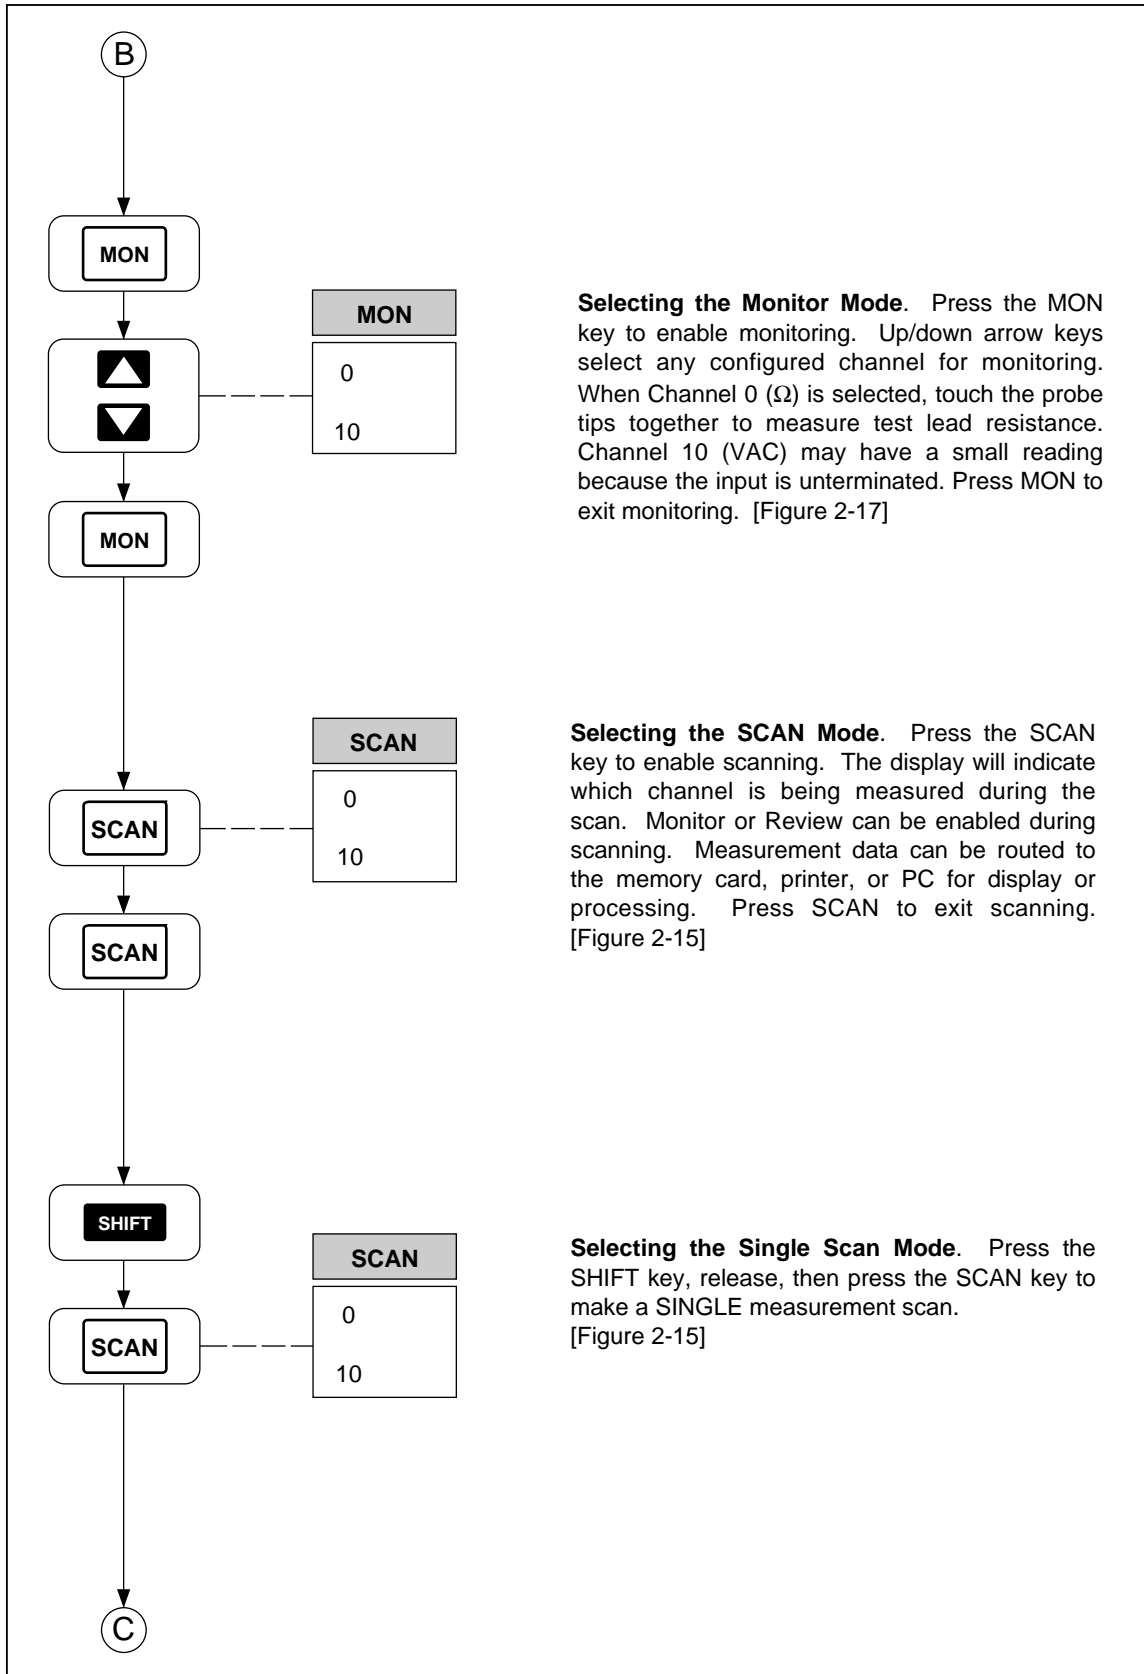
B

MON

MON

0

10

Selecting the Monitor Mode. Press the MON key to enable monitoring. Up/down arrow keys select any configured channel for monitoring. When Channel 0 (Ω) is selected, touch the probe tips together to measure test lead resistance. Channel 10 (VAC) may have a small reading because the input is unterminated. Press MON to exit monitoring. [Figure 2-17]

MON

SCAN

0

10

SCAN

Selecting the SCAN Mode. Press the SCAN key to enable scanning. The display will indicate which channel is being measured during the scan. Monitor or Review can be enabled during scanning. Measurement data can be routed to the memory card, printer, or PC for display or processing. Press SCAN to exit scanning. [Figure 2-15]

SCAN

SHIFT

SCAN

0

10

SCAN

Selecting the Single Scan Mode. Press the SHIFT key, release, then press the SCAN key to make a SINGLE measurement scan. [Figure 2-15]

C